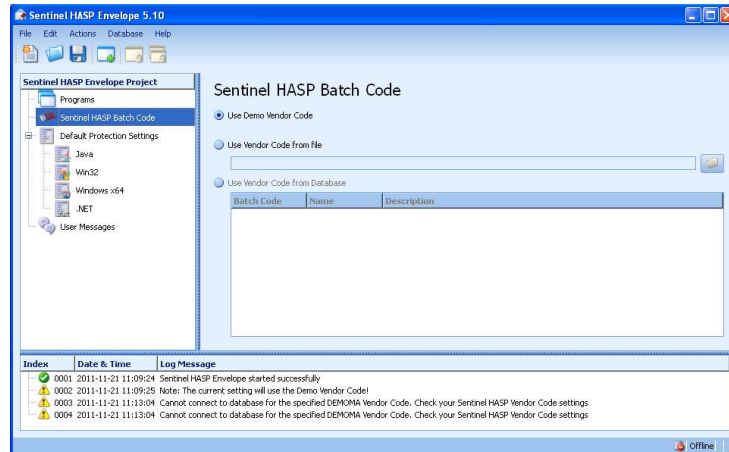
Sentinel HASP Envelope 5.10

File Edit Actions Database Help

Sentinel HASP Envelope Project

Programs

Sentinel HASP Batch Code

Default Protection Settings

Java

Win32

Windows x64

.NET

User Messages

Sentinel HASP Batch Code

Use Demo Vendor Code

Use Vendor Code from file

Use Vendor Code from Database

| Batch Code | Name | Description |
|---|---|---|

| Index | Date & Time | Log Message |
|---|---|---|
| 0001 | 2011-11-21 11:09:24 | Sentinel HASP Envelope started successfully |
| 0002 | 2011-11-21 11:09:25 | Note: The current setting will use the Demo Vendor Code! |
| 0003 | 2011-11-21 11:13:04 | Cannot connect to database for the specified DEMOMA Vendor Code. Check your Sentinel HASP Vendor Code settings |
| 0004 | 2011-11-21 11:13:04 | Cannot connect to database for the specified DEMOMA Vendor Code. Check your Sentinel HASP Vendor Code settings |

Offline